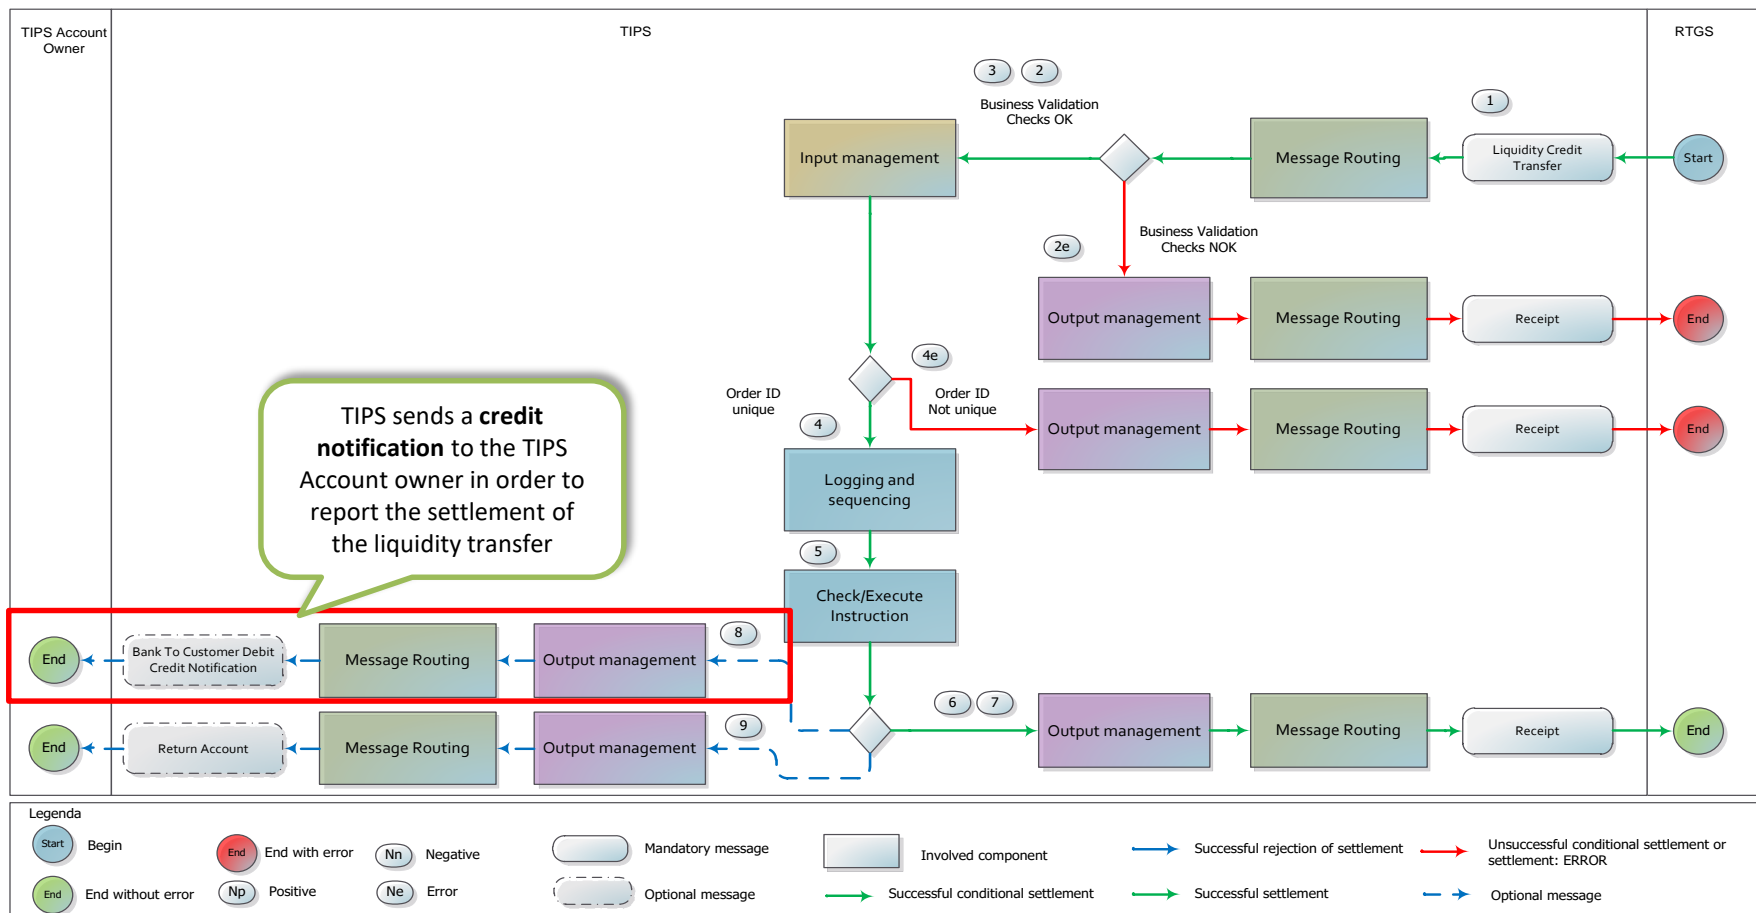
TIPS Account Owner

TIPS

RTGS

3 2

Business Validation Checks OK

1

Input management

Message Routing

Liquidity Credit Transfer

Start

2e

Business Validation Checks NOK

Output management

Message Routing

Receipt

End

4e

Order ID unique

Order ID Not unique

Output management

Message Routing

Receipt

End

4

TIPS sends a **credit notification** to the TIPS Account owner in order to report the settlement of the liquidity transfer

Logging and sequencing

5

Check/Execute Instruction

8

End

Bank To Customer Debit Credit Notification

Message Routing

Output management

6 7

Output management

Message Routing

Receipt

End

9

End

Return Account

Message Routing

Output management

Legenda

Start Begin

End End with error

Nn Negative

Mandatory message

Involved component

Successful rejection of settlement

Unsuccessful conditional settlement or settlement: ERROR

End End without error

Np Positive

Ne Error

Optional message

Successful conditional settlement

Successful settlement

Optional message